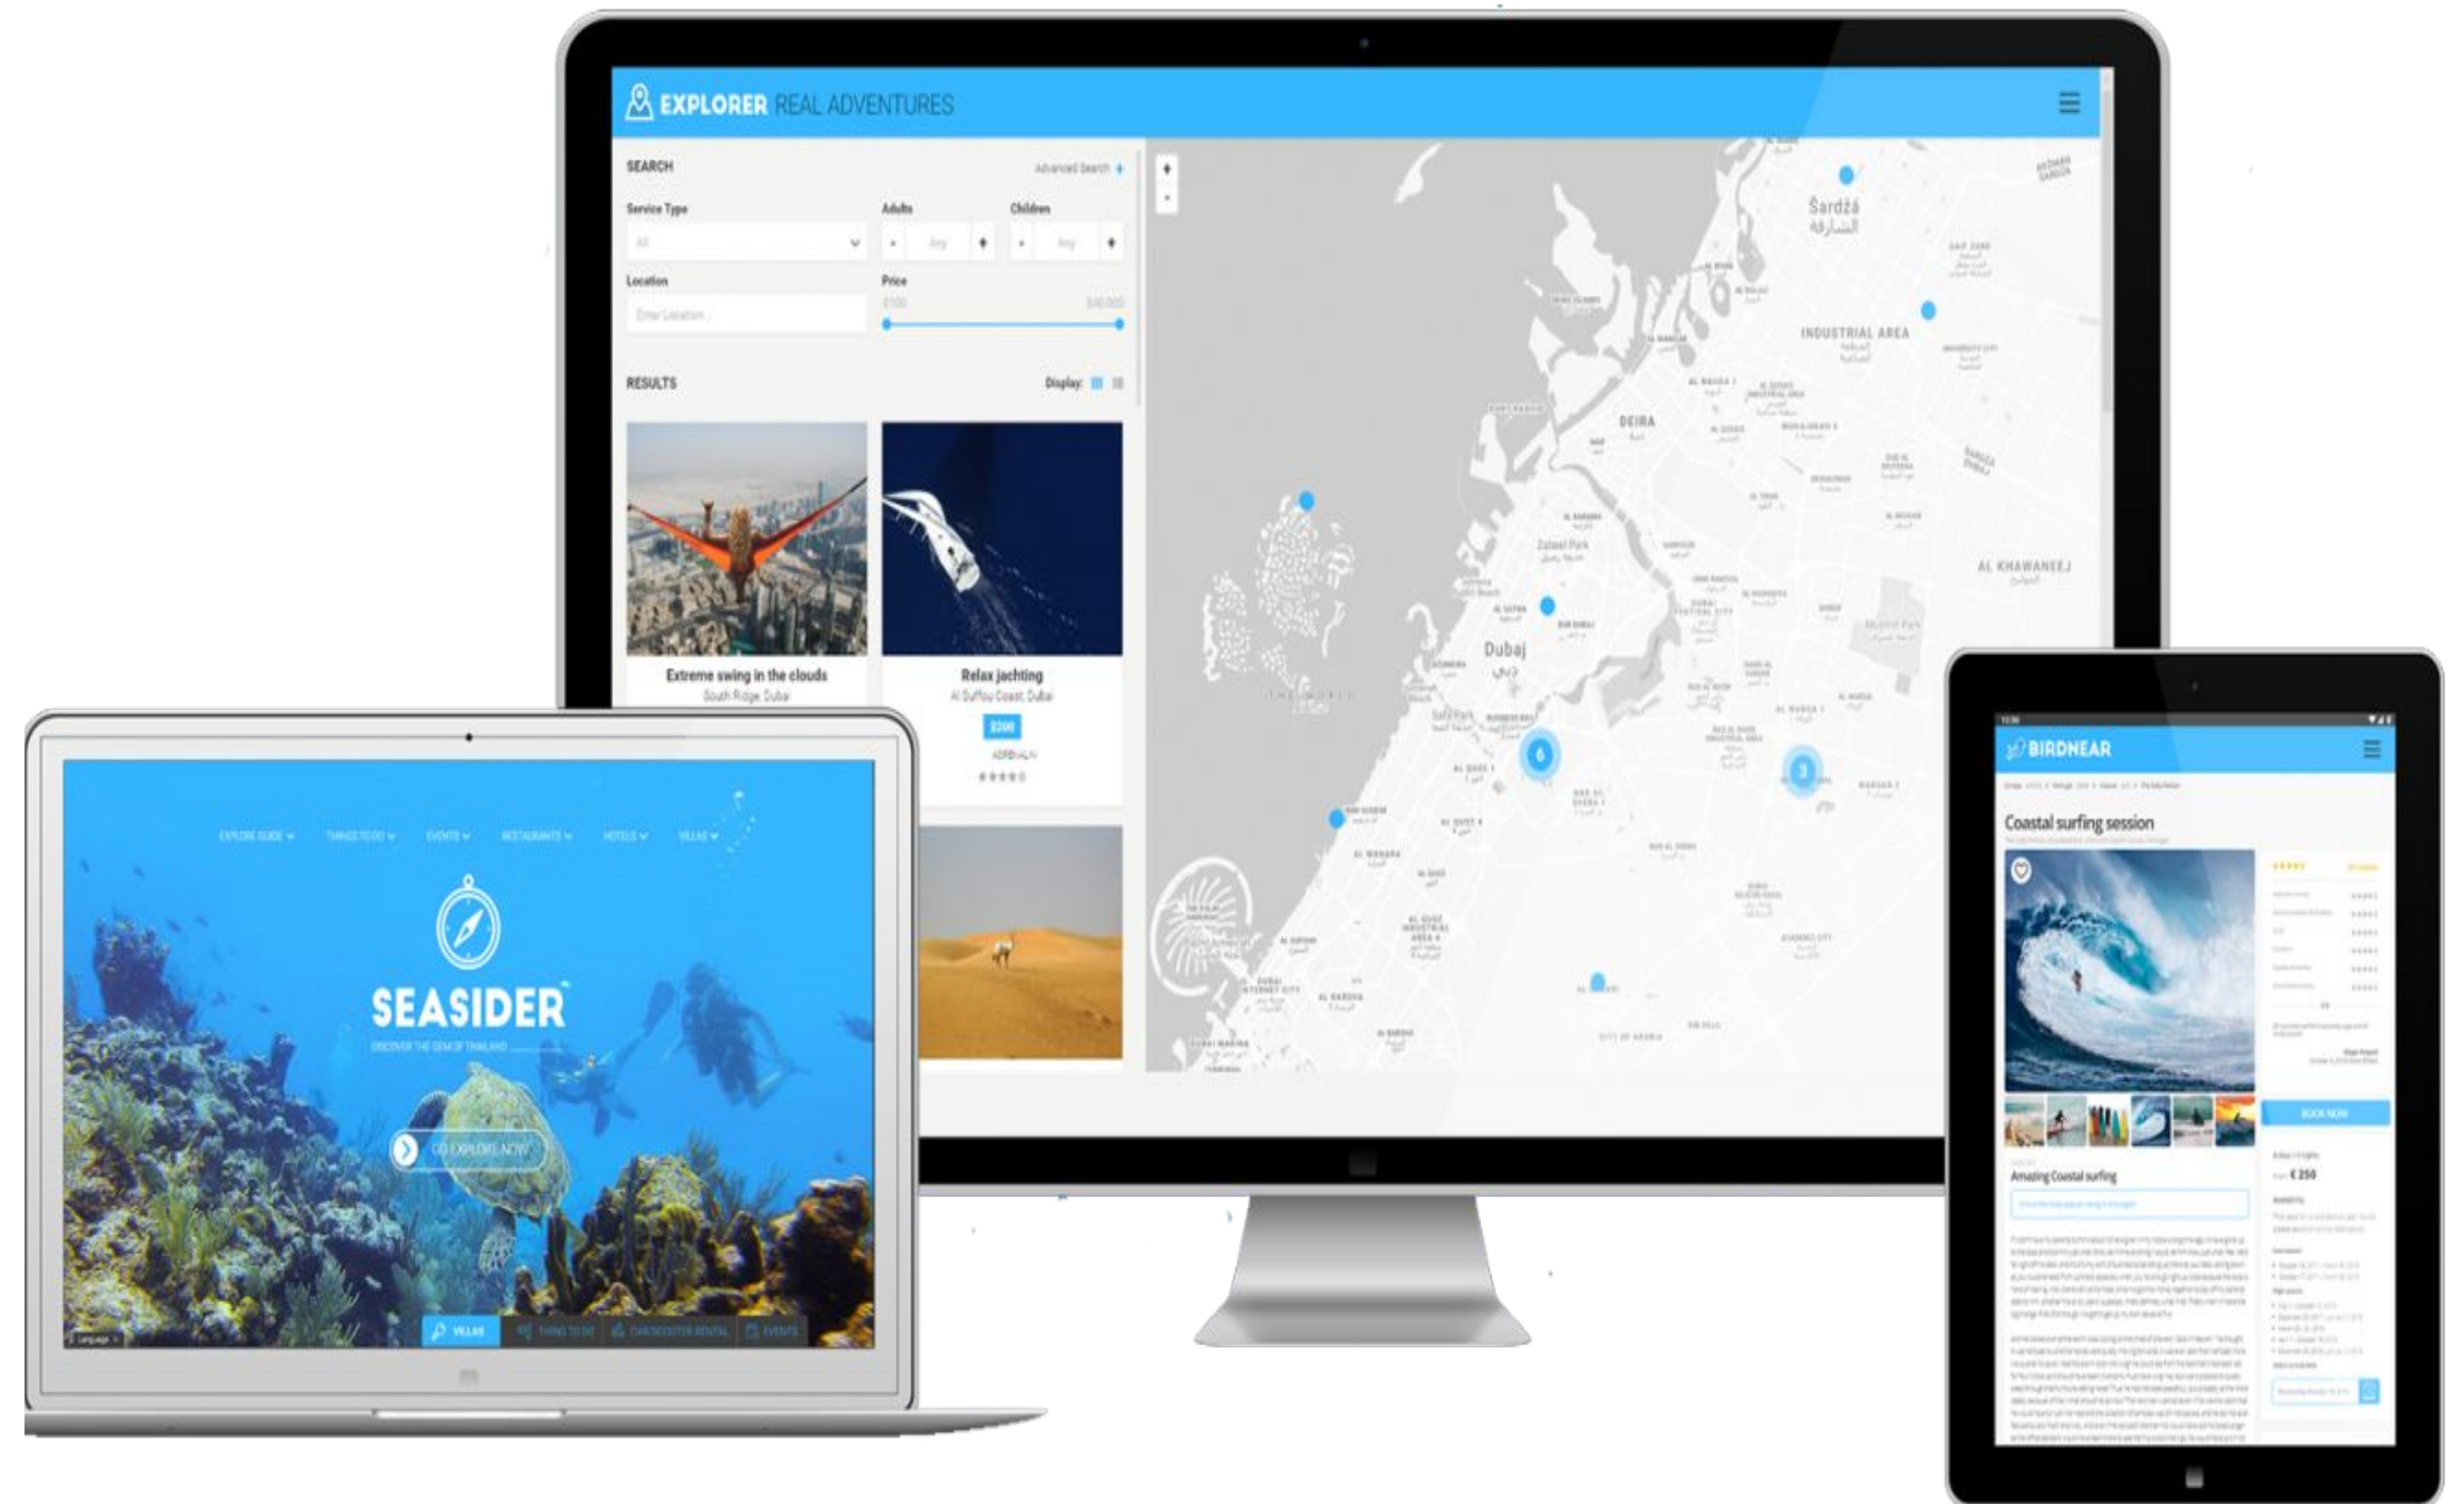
EXPLORER REAL ADVENTURES

SEARCH

Advanced Search

Service Type

All

Adults

Children

Any

Any

Location

Enter Location...

Price

$100

$40,000

RESULTS

Display:

Extreme swing in the clouds

South Ridge, Dubai

Relax jachting

Al Sufouh Coast, Dubai

$200

Šardžá

INDUSTRIAL AREA

DEIRA

Dubaj

AL KHAWANEEJ

THE WORLD

6

3

EXPLORE GUIDE

THINGS TO DO

EVENTS

RESTAURANTS

HOTELS

VILLAS

SEASIDER

DISCOVER THE GEM OF THAILAND

GO EXPLORE NOW

VILLAS

THINGS TO DO

CAR/SCOOTER RENTAL

EVENTS

Language

BIRDNEAR

Coastal surfing session

BOOK NOW

€ 250

Amazing Coastal surfing